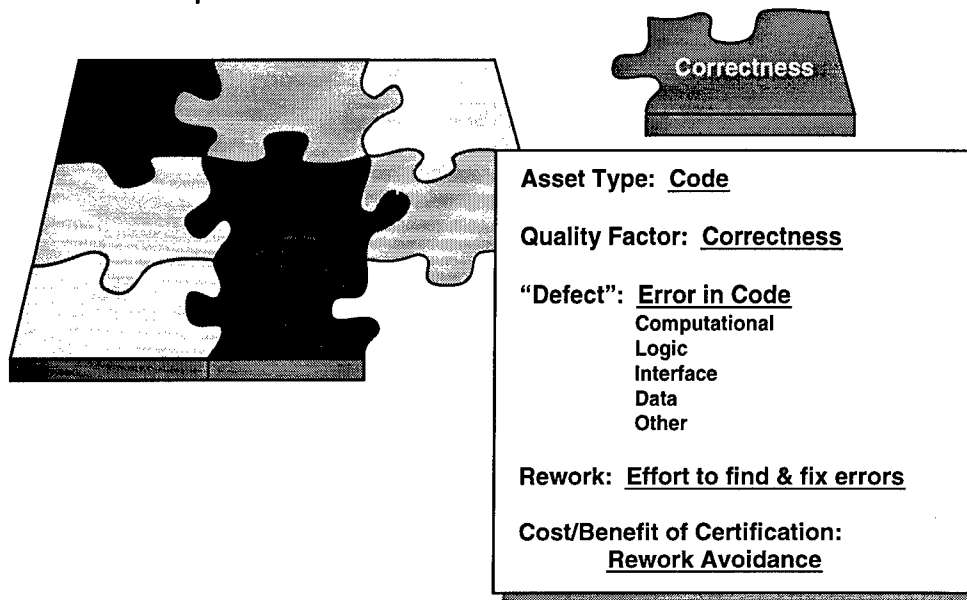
Correctness

Asset Type: Code

Quality Factor: Correctness

"Defect": Error in Code
Computational
Logic
Interface
Data
Other

Rework: Effort to find & fix errors

Cost/Benefit of Certification:
Rework Avoidance